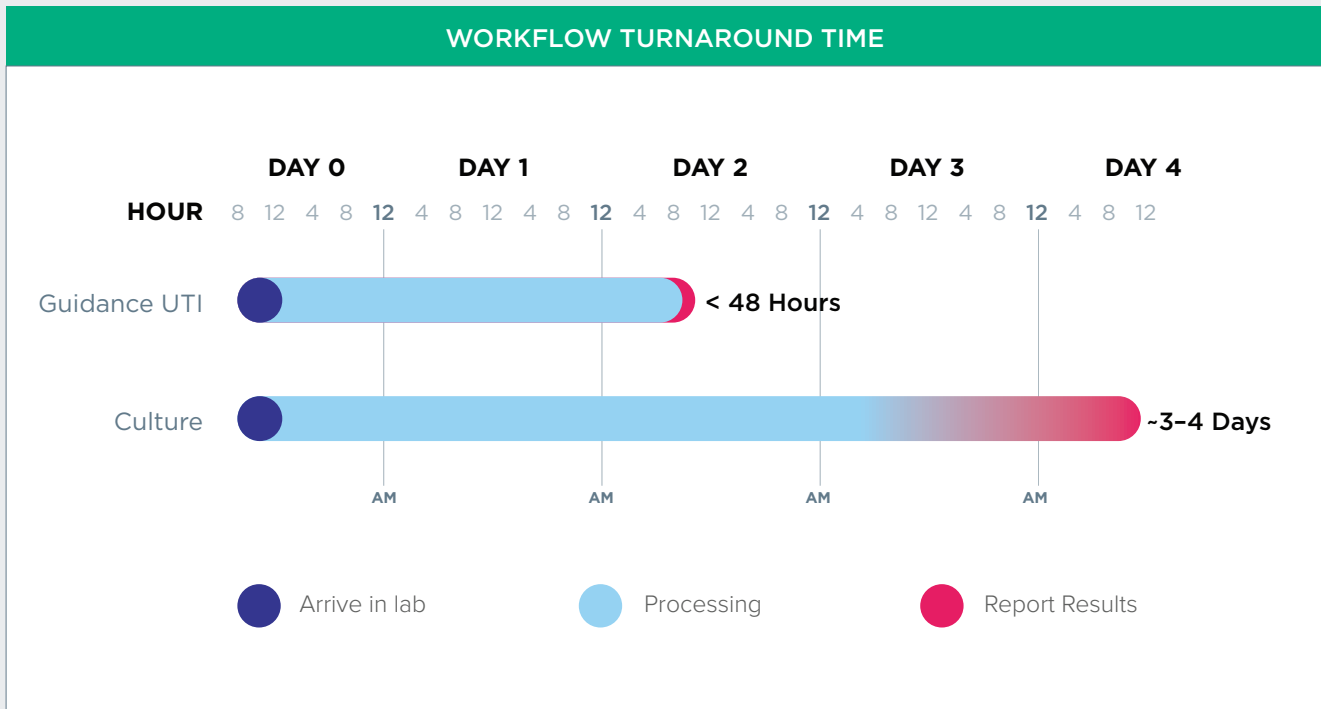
WORKFLOW TURNAROUND TIME

DAY 0 DAY 1 DAY 2 DAY 3 DAY 4

HOUR 8 12 4 8 12 4 8 12 4 8 12 4 8 12 4 8 12 4 8 12 4 8 12 4 8 12

Guidance UTI < 48 Hours

Culture ~3–4 Days

AM AM AM AM

Arrive in lab Processing Report Results